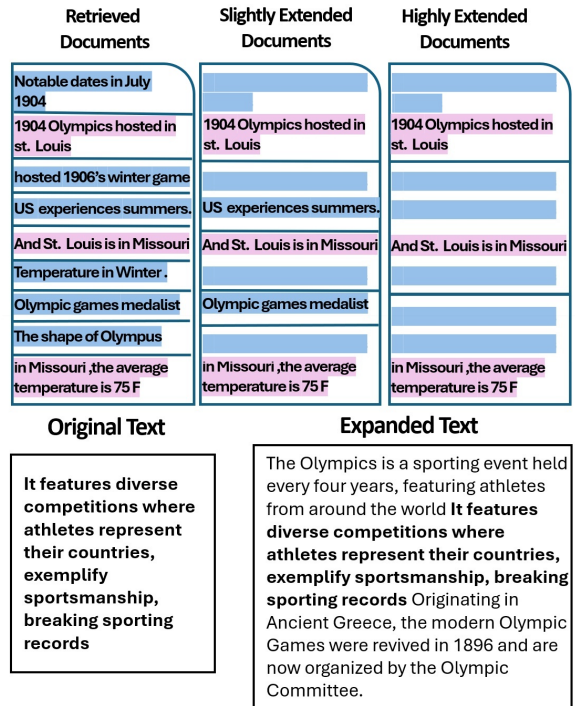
Retrieved Documents

Notable dates in July 1904

1904 Olympics hosted in st. Louis

hosted 1906's winter game

US experiences summers.

And St. Louis is in Missouri

Temperature in Winter .

Olympic games medalist

The shape of Olympus

in Missouri ,the average temperature is 75 F

Slightly Extended Documents

1904 Olympics hosted in st. Louis

US experiences summers.

And St. Louis is in Missouri

Olympic games medalist

in Missouri ,the average temperature is 75 F

Highly Extended Documents

1904 Olympics hosted in st. Louis

And St. Louis is in Missouri

in Missouri ,the average temperature is 75 F

Original Text

It features diverse competitions where athletes represent their countries, exemplify sportsmanship, breaking sporting records

Expanded Text

The Olympics is a sporting event held every four years, featuring athletes from around the world **It features diverse competitions where athletes represent their countries, exemplify sportsmanship, breaking sporting records** Originating in Ancient Greece, the modern Olympic Games were revived in 1896 and are now organized by the Olympic Committee.